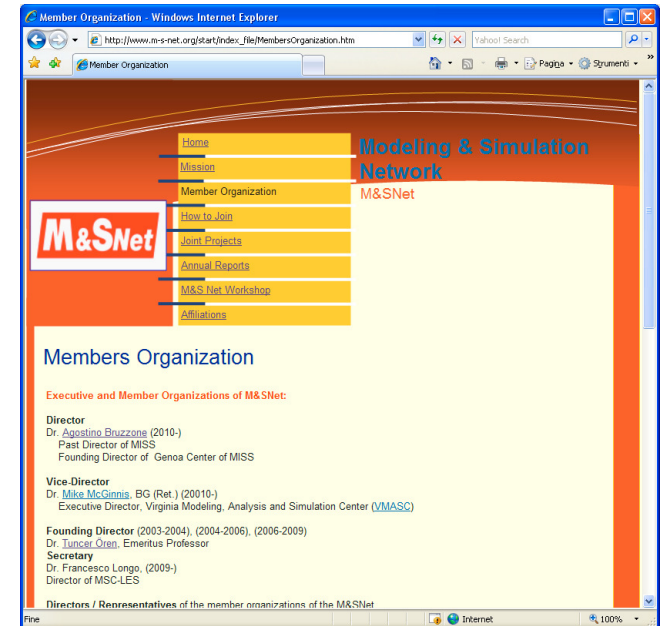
Member Organization - Windows Internet Explorer

http://www.m-s-net.org/start/index_file/MembersOrganization.htm

Yahoo! Search

Member Organization

Pagina

Strumenti

Home
Mission
Member Organization
How to Join
Joint Projects
Annual Reports
M&S Net Workshop
Affiliations

Modeling & Simulation Network
M&SNet

M&SNet

Members Organization

Executive and Member Organizations of M&SNet:

Director
Dr. Agostino Bruzzone (2010-)
Past Director of MISS
Founding Director of Genoa Center of MISS

Vice-Director
Dr. Mike McGinnis, BG (Ret.) (20010-)
Executive Director, Virginia Modeling, Analysis and Simulation Center (VMASC)

Founding Director (2003-2004), (2004-2006), (2006-2009)
Dr. Tuncer Oren, Emeritus Professor
Secretary
Dr. Francesco Longo, (2009-)
Director of MSC-LES

Directors / Representatives of the member organizations of the M&SNet

Fine

Internet

100%